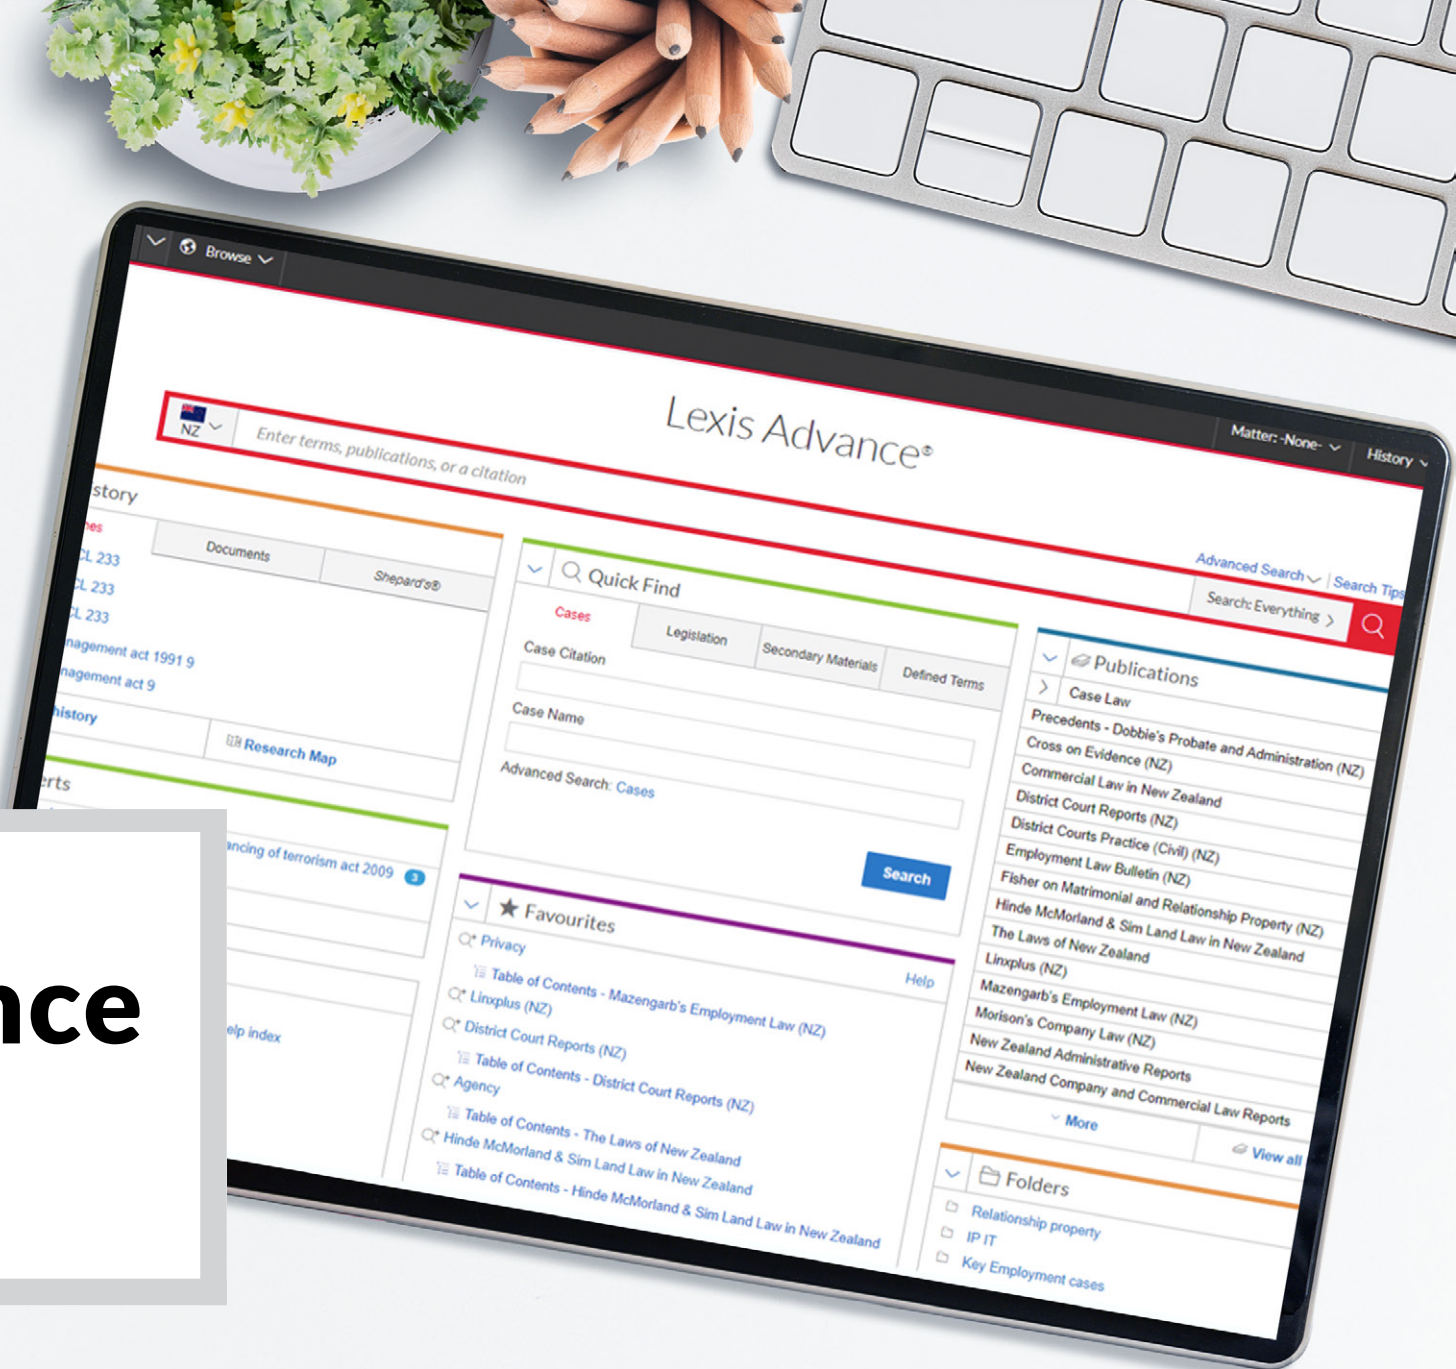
Browse

Matter: -None-
History

Lexis Advance®

NZ
Enter terms, publications, or a citation

Advanced Search | Search Tips
Search: Everything

story
es
CL 233
CL 233
CL 233
nagement act 1991 9
nagement act 9
history

Documents
Shepard's®

Research Map

erts
ancing of terrorism act 2009 3

elp index

Quick Find
Cases
Legislation
Secondary Materials
Defined Terms
Case Citation
Case Name
Advanced Search: Cases
Search

Favourites
Help
Privacy
Table of Contents - Mazengarb's Employment Law (NZ)
Linxplus (NZ)
District Court Reports (NZ)
Table of Contents - District Court Reports (NZ)
Agency
Table of Contents - The Laws of New Zealand
Hinde McMorland & Sim Land Law in New Zealand
Table of Contents - Hinde McMorland & Sim Land Law in New Zealand

Publications
Case Law
Precedents - Dobbie's Probate and Administration (NZ)
Cross on Evidence (NZ)
Commercial Law in New Zealand
District Court Reports (NZ)
District Courts Practice (Civil) (NZ)
Employment Law Bulletin (NZ)
Fisher on Matrimonial and Relationship Property (NZ)
Hinde McMorland & Sim Land Law in New Zealand
The Laws of New Zealand
Linxplus (NZ)
Mazengarb's Employment Law (NZ)
Morison's Company Law (NZ)
New Zealand Administrative Reports
New Zealand Company and Commercial Law Reports
More
View all

Folders
Relationship property
IP IT
Key Employment cases

nce